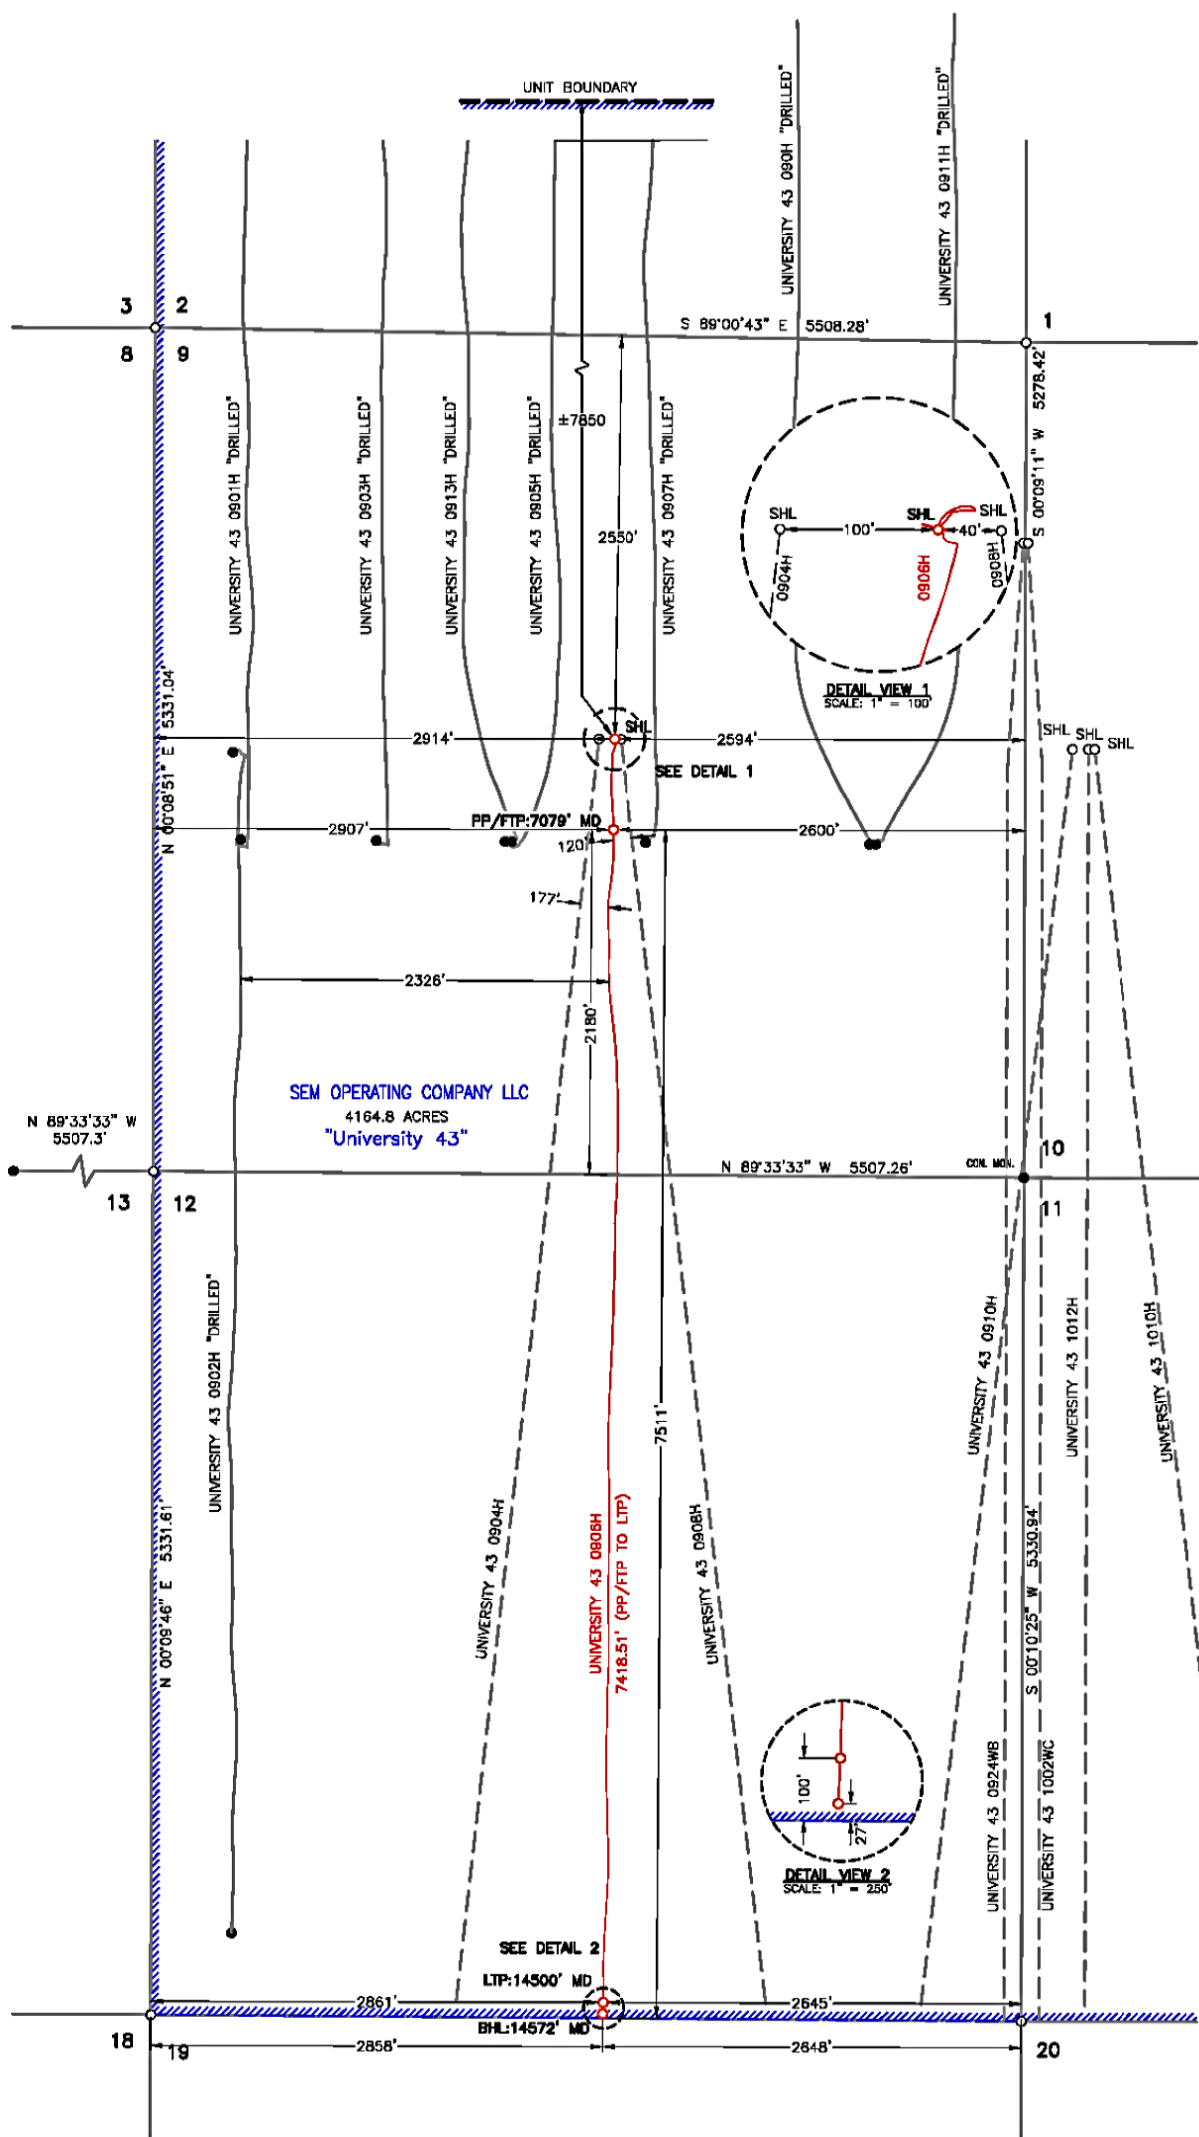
UNIT BOUNDARY

UNIVERSITY 43 0910H "DRILLED"

UNIVERSITY 43 0911H "DRILLED"

3 2
8 9

S 89°00'43" E 5508.28'

1

UNIVERSITY 43 0901H "DRILLED"
UNIVERSITY 43 0903H "DRILLED"
UNIVERSITY 43 0913H "DRILLED"
UNIVERSITY 43 0905H "DRILLED"
UNIVERSITY 43 0907H "DRILLED"

±7850

2550'

S 00°09'11" W 5278.42'

SHL
100'
SHL
40'
SHL
0904H
0906H
0908H

DETAIL VIEW 1
SCALE: 1" = 100'

N 00°08'51" E 5331.04'

2914'
SHL
2594'
SEE DETAIL 1

SHL SHL SHL

PP/FTP:7079' MD
2907'
2600'
120'
177'

2326'

2180'

SEM OPERATING COMPANY LLC
4164.8 ACRES
"University 43"

N 89°33'33" W
5507.3'

N 89°33'33" W 5507.26'
CON. MON.
10
13 12
11

UNIVERSITY 43 0902H "DRILLED"

UNIVERSITY 43 0910H
UNIVERSITY 43 1012H
UNIVERSITY 43 1010H

7511'

UNIVERSITY 43 0904H
UNIVERSITY 43 0906H
7418.51' (PP/FTP TO LTP)
UNIVERSITY 43 0908H

N 00°09'46" E 5331.61'

S 00°10'25" W 5330.94'

100'
27'

DETAIL VIEW 2
SCALE: 1" = 250'

UNIVERSITY 43 0924WB
UNIVERSITY 43 1002WC

SEE DETAIL 2
LTP:14500' MD
2861'
2645'
BHL:14572' MD
18
19
2858'
2648'
20